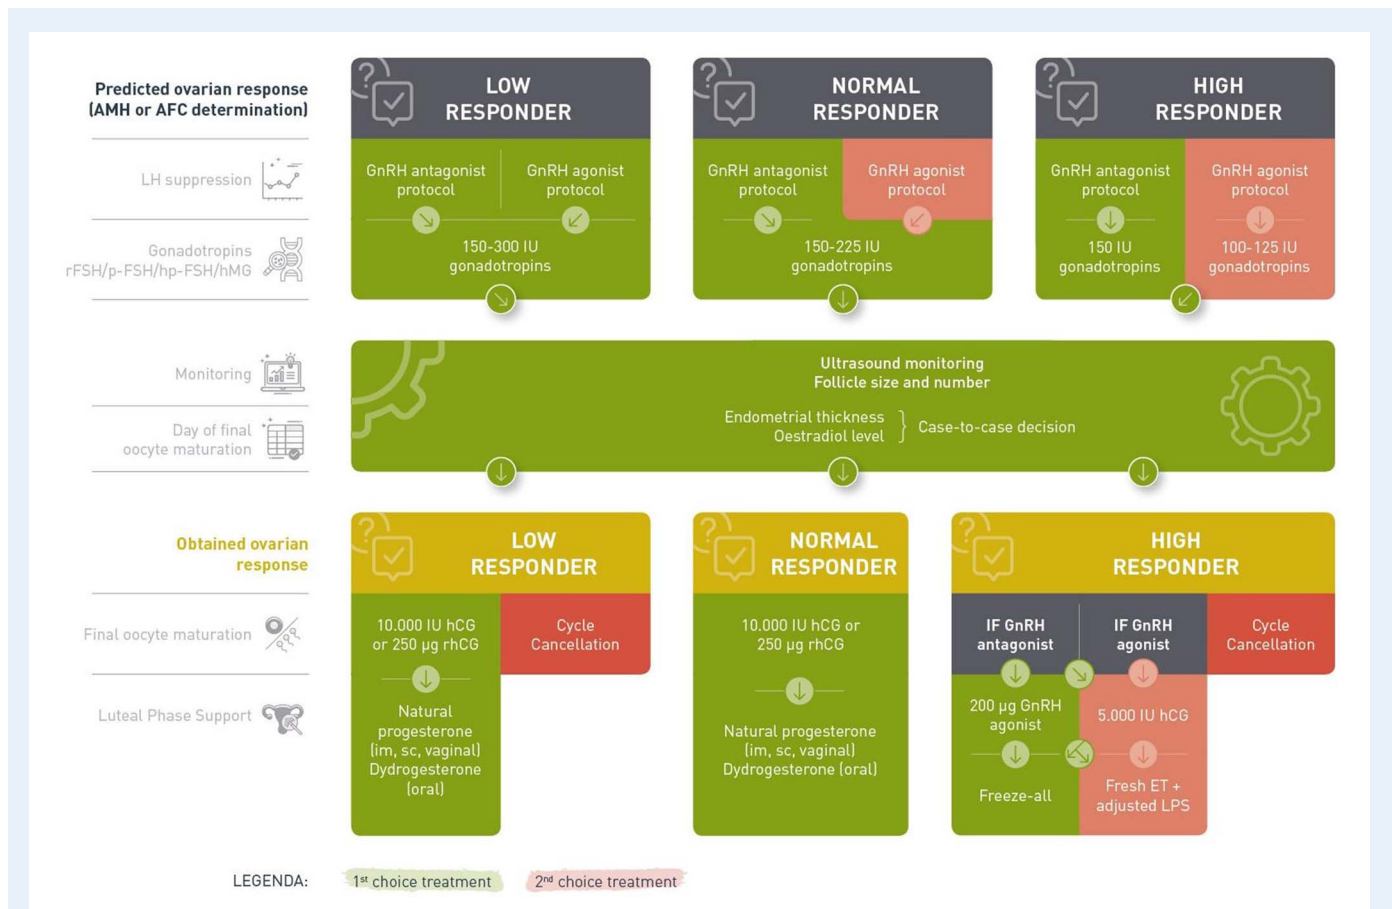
Predicted ovarian response (AMH or AFC determination)

LH suppression

Gonadotropins rFSH/p-FSH/hp-FSH/hMG

LOW RESPONDER

GnRH antagonist protocol

GnRH agonist protocol

150-300 IU gonadotropins

NORMAL RESPONDER

GnRH antagonist protocol

GnRH agonist protocol

150-225 IU gonadotropins

HIGH RESPONDER

GnRH antagonist protocol

GnRH agonist protocol

150 IU gonadotropins

100-125 IU gonadotropins

Monitoring

Day of final oocyte maturation

Ultrasound monitoring
Follicle size and number

Endometrial thickness
Oestradiol level } Case-to-case decision

Obtained ovarian response

Final oocyte maturation

Luteal Phase Support

LOW RESPONDER

10.000 IU hCG or 250 µg rhCG

Cycle Cancellation

Natural progesterone (im, sc, vaginal) Dydrogesterone (oral)

NORMAL RESPONDER

10.000 IU hCG or 250 µg rhCG

Natural progesterone (im, sc, vaginal) Dydrogesterone (oral)

HIGH RESPONDER

IF GnRH antagonist

IF GnRH agonist

Cycle Cancellation

200 µg GnRH agonist

5.000 IU hCG

Freeze-all

Fresh ET + adjusted LPS

LEGENDA: 1st choice treatment 2nd choice treatment